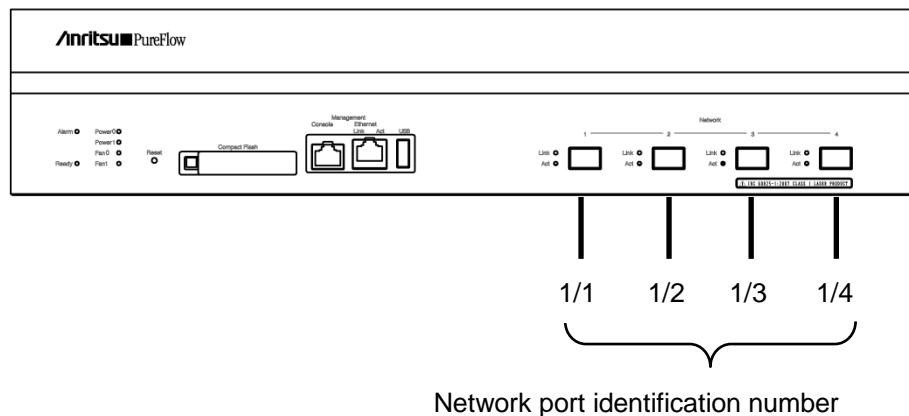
/inritsu PureFlow

Alarm
Ready
Power0
Power1
Fan0
Fan1
Reset
Compact Flash
Management
Console
Ethernet
Link Act
USB

Network
1 2 3 4
Link
Act
Link
Act
Link
Act
Link
Act
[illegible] IEC 60825-1:2007 CLASS 1 LASER PRODUCT

1/1 1/2 1/3 1/4

Network port identification number